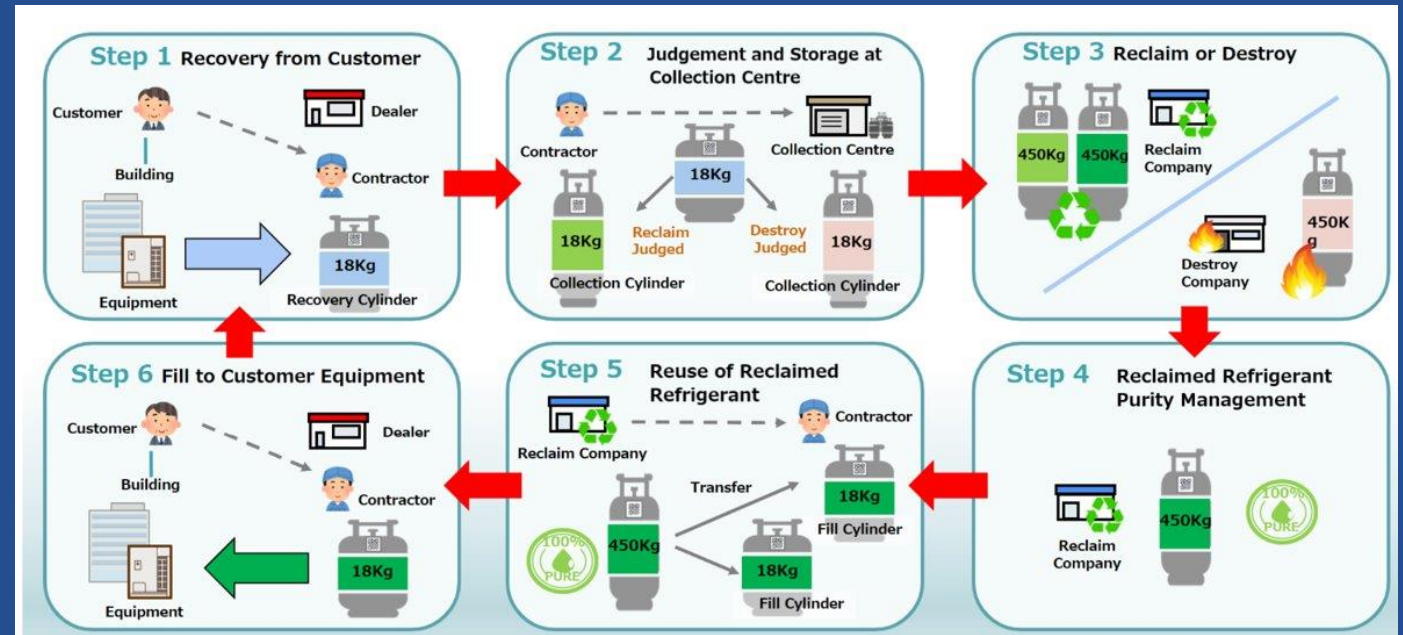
Step 1 Recovery from Customer

Customer

Dealer

Building

Contractor

18Kg

Equipment

Recovery Cylinder

Step 2 Judgement and Storage at Collection Centre

Contractor

Collection Centre

18Kg

18Kg

Reclaim Judged

Destroy Judged

18Kg

Collection Cylinder

Collection Cylinder

Step 3 Reclaim or Destroy

450Kg

450Kg

Reclaim Company

450Kg

Destroy Company

Step 4 Reclaimed Refrigerant Purity Management

Reclaim Company

450Kg

100% PURE

Step 5 Reuse of Reclaimed Refrigerant

Reclaim Company

Contractor

Transfer

18Kg

Fill Cylinder

100% PURE

450Kg

18Kg

Fill Cylinder

Step 6 Fill to Customer Equipment

Customer

Dealer

Building

Contractor

18Kg

Equipment